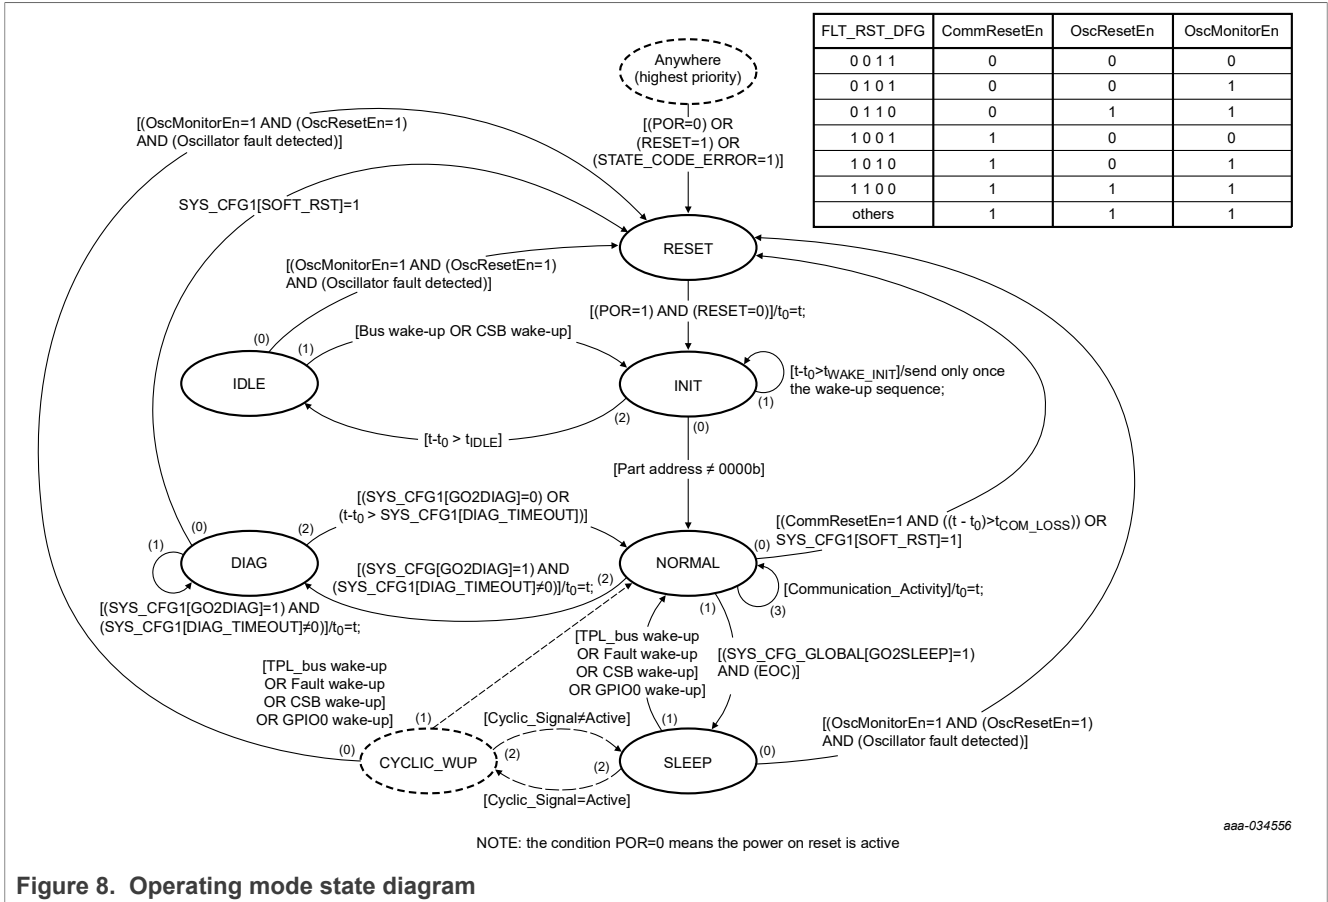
| FLT_RST_DFG | CommResetEn | OscResetEn | OscMonitorEn |
|---|---|---|---|
| 0 0 1 1 | 0 | 0 | 0 |
| 0 1 0 1 | 0 | 0 | 1 |
| 0 1 1 0 | 0 | 1 | 1 |
| 1 0 0 1 | 1 | 0 | 0 |
| 1 0 1 0 | 1 | 0 | 1 |
| 1 1 0 0 | 1 | 1 | 1 |
| others | 1 | 1 | 1 |

Anywhere (highest priority)

[(POR=0) OR (RESET=1) OR (STATE_CODE_ERROR=1)]

[(OscMonitorEn=1 AND (OscResetEn=1) AND (Oscillator fault detected)]

SYS_CFG1[SOFT_RST]=1

RESET

[(OscMonitorEn=1 AND (OscResetEn=1) AND (Oscillator fault detected)]

[(POR=1) AND (RESET=0)]/$t_0$=t;

(0)

(1)

[Bus wake-up OR CSB wake-up]

IDLE

INIT

[t-$t_0$>$t_{WAKE\_INIT}$]/send only once the wake-up sequence;

(1)

[t-$t_0$ > $t_{IDLE}$]

(2)

(0)

[Part address ≠ 0000b]

[(SYS_CFG1[GO2DIAG]=0) OR (t-$t_0$ > SYS_CFG1[DIAG_TIMEOUT])]

(0)

(2)

(1)

DIAG

NORMAL

[(CommResetEn=1 AND ((t - $t_0$)>$t_{COM\_LOSS}$)) OR SYS_CFG1[SOFT_RST]=1]

(0)

[(SYS_CFG[GO2DIAG]=1) AND (SYS_CFG1[DIAG_TIMEOUT]≠0)]/$t_0$=t;

(2)

[Communication_Activity]/$t_0$=t;

(3)

[(SYS_CFG1[GO2DIAG]=1) AND (SYS_CFG1[DIAG_TIMEOUT]≠0)]/$t_0$=t;

(1)

[TPL_bus wake-up OR Fault wake-up OR CSB wake-up] OR GPIO0 wake-up]

[(SYS_CFG_GLOBAL[GO2SLEEP]=1) AND (EOC)]

[TPL_bus wake-up OR Fault wake-up OR CSB wake-up] OR GPIO0 wake-up]

(1)

[Cyclic_Signal≠Active]

(1)

[(OscMonitorEn=1 AND (OscResetEn=1) AND (Oscillator fault detected)]

(0)

CYCLIC_WUP

(2)

(2)

SLEEP

(0)

[Cyclic_Signal=Active]

aaa-034556

NOTE: the condition POR=0 means the power on reset is active

Figure 8. Operating mode state diagram